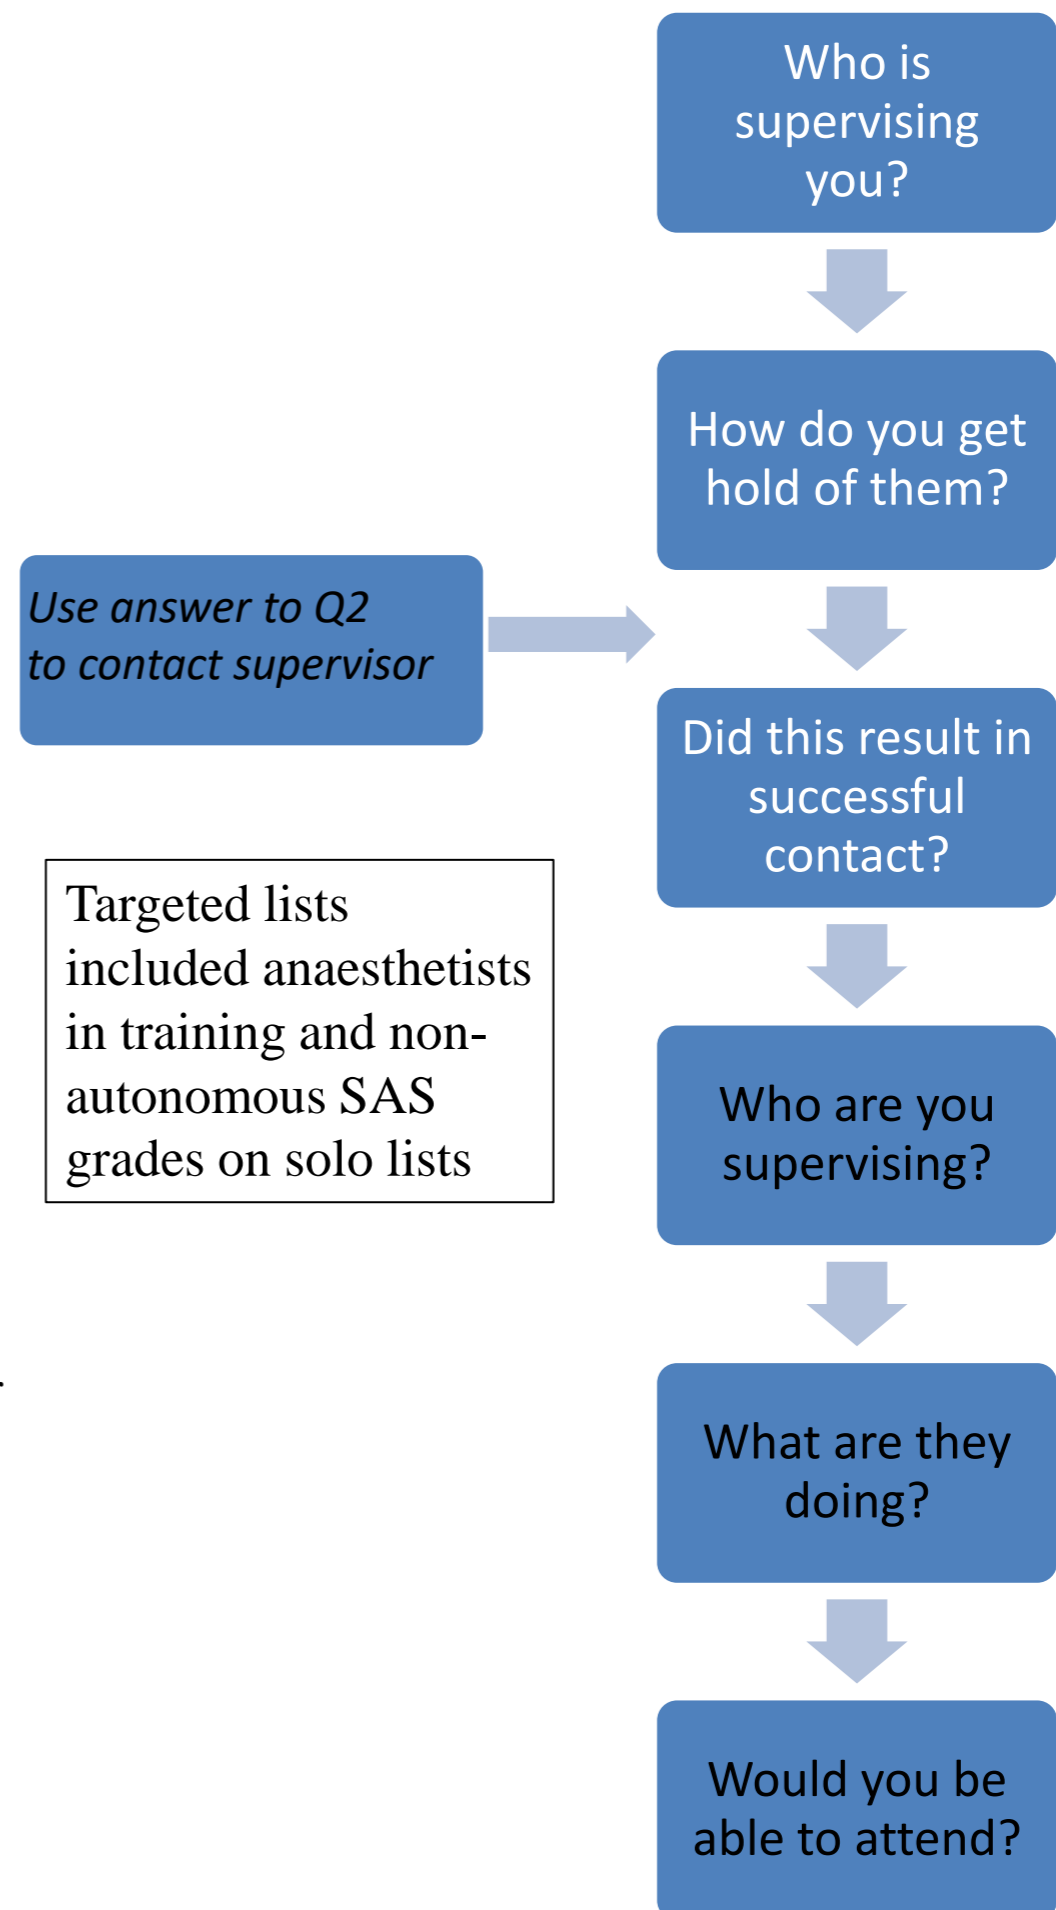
Who is supervising you?

How do you get hold of them?

Use answer to Q2 to contact supervisor

Did this result in successful contact?

Targeted lists included anaesthetists in training and non-autonomous SAS grades on solo lists

Who are you supervising?

What are they doing?

Would you be able to attend?